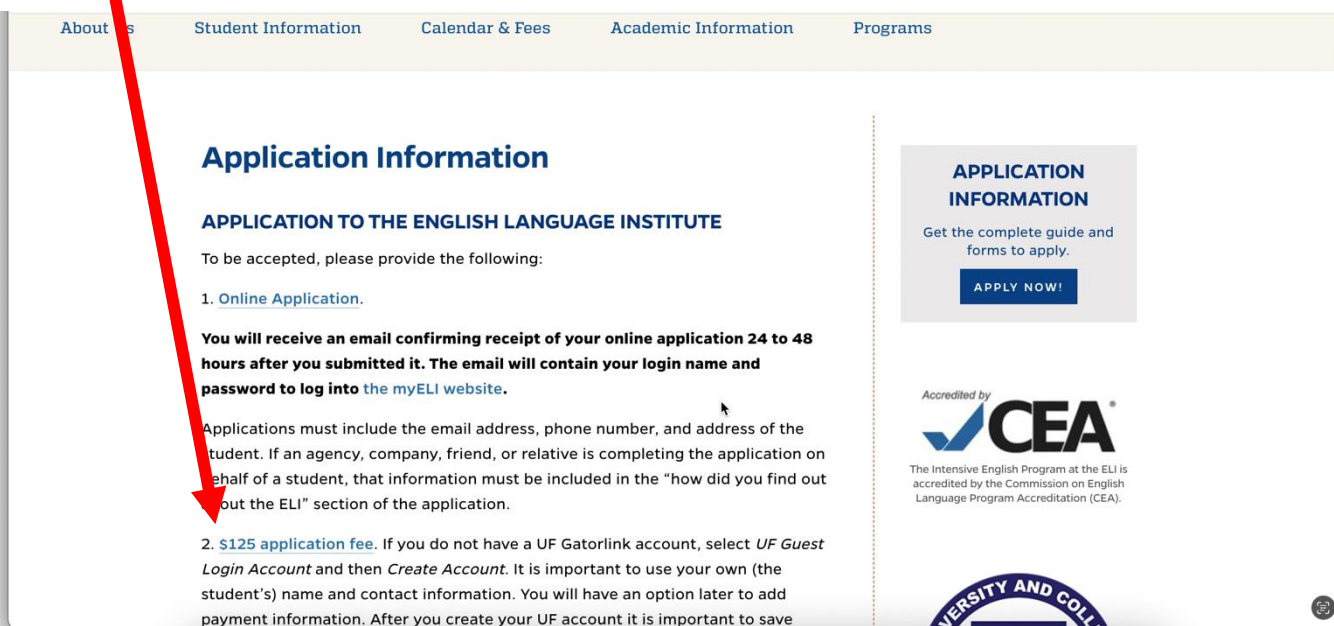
About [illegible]s Student Information Calendar & Fees Academic Information Programs

Application Information

APPLICATION TO THE ENGLISH LANGUAGE INSTITUTE

To be accepted, please provide the following:

1. Online Application.

You will receive an email confirming receipt of your online application 24 to 48 hours after you submitted it. The email will contain your login name and password to log into the myELI website.

Applications must include the email address, phone number, and address of the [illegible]tudent. If an agency, company, friend, or relative is completing the application on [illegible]ehalf of a student, that information must be included in the "how did you find out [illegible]out the ELI" section of the application.

2. $125 application fee. If you do not have a UF Gatorlink account, select UF Guest Login Account and then Create Account. It is important to use your own (the student's) name and contact information. You will have an option later to add payment information. After you create your UF account it is important to save

APPLICATION INFORMATION

Get the complete guide and forms to apply.

APPLY NOW!

Accredited by

CEA

The Intensive English Program at the ELI is accredited by the Commission on English Language Program Accreditation (CEA).

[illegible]RSITY AND COLL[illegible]